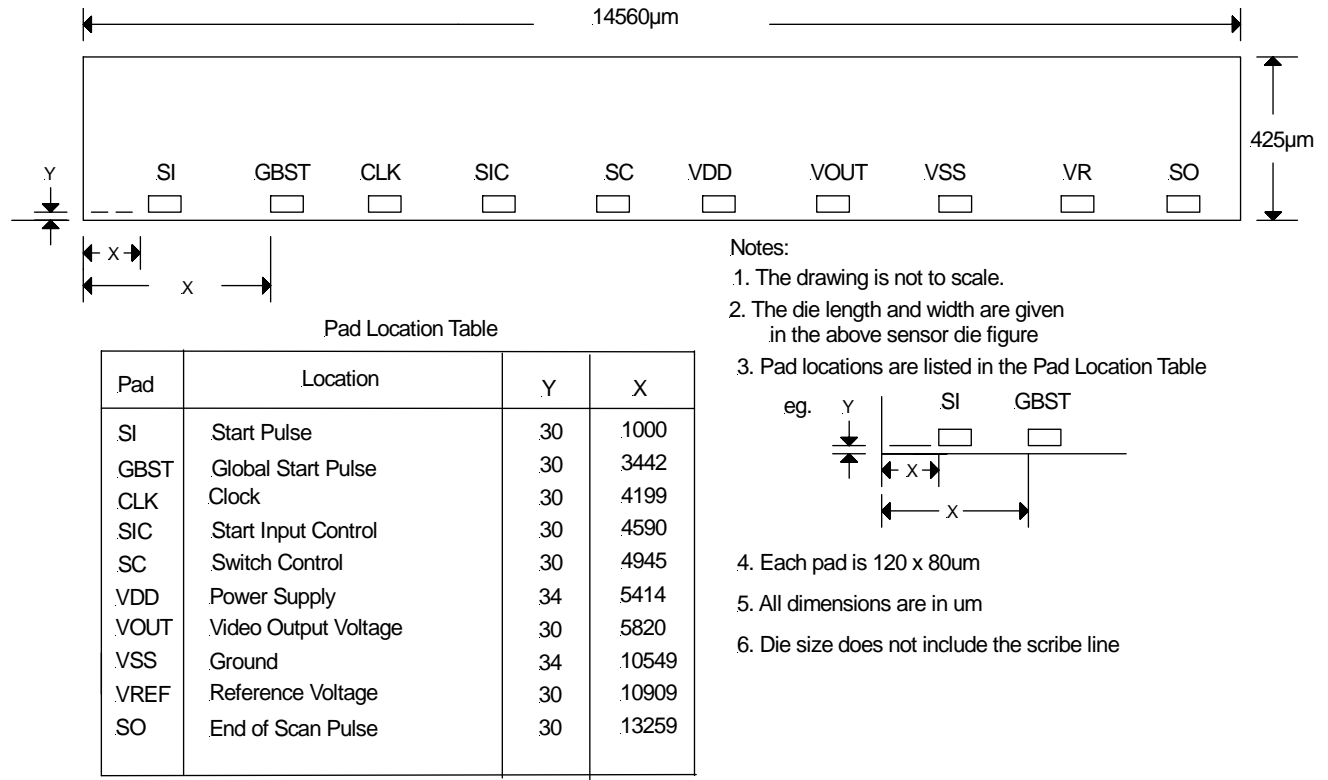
14560µm

425µm

Y

SI GBST CLK SIC SC VDD VOUT VSS VR SO

X

X

Notes:

1. The drawing is not to scale.

2. The die length and width are given in the above sensor die figure

3. Pad locations are listed in the Pad Location Table

eg. Y SI GBST

X

X

4. Each pad is 120 x 80um

5. All dimensions are in um

6. Die size does not include the scribe line

Pad Location Table

| Pad | Location | Y | X |
|---|---|---|---|
| SI | Start Pulse | 30 | 1000 |
| GBST | Global Start Pulse | 30 | 3442 |
| CLK | Clock | 30 | 4199 |
| SIC | Start Input Control | 30 | 4590 |
| SC | Switch Control | 30 | 4945 |
| VDD | Power Supply | 34 | 5414 |
| VOUT | Video Output Voltage | 30 | 5820 |
| VSS | Ground | 34 | 10549 |
| VREF | Reference Voltage | 30 | 10909 |
| SO | End of Scan Pulse | 30 | 13259 |